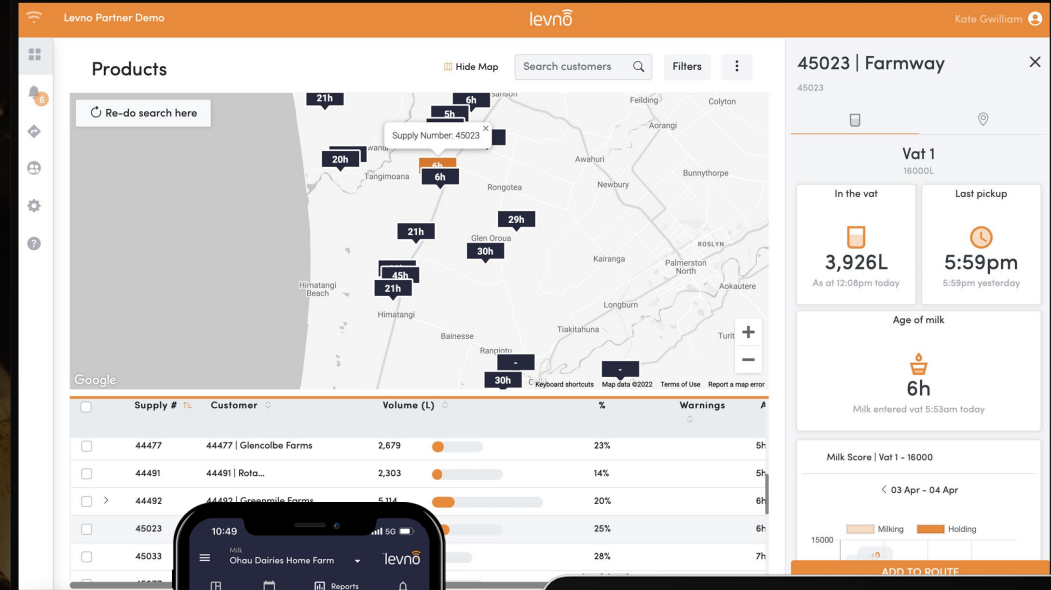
Levno Partner Demo

levno

Kate Gwilliam

6

Products

Hide Map

Search customers

Filters

Re-do search here

21h 6h 5h 20h 6h 6h 29h 21h 30h 45h 21h 30h

Supply Number: 45023

Sanson Feilding Colyton Awahuri Tangimoana Rongotea Newbury Bunnythorpe Glen Oroua Roslyn Kairanga Palmerston North Aokautere Himatangi Beach Himatangi Longburn Bainesse Tiakitahuna Turit Rangiotu

Google

Keyboard shortcuts Map data ©2022 Terms of Use Report a map error

| Supply # | Customer | Volume (L) | % | Warnings |
|---|---|---|---|---|
| 44477 | 44477 \| Glencolbe Farms | 2,679 | 23% | 5h |
| 44491 | 44491 \| Rota... | 2,303 | 14% | 5h |
| 44492 | 44492 \| Greenmile Farms | 5,114 | 20% | 6h |
| 45023 | | | 25% | 6h |
| 45033 | | | 28% | 7h |

10:49

5G

Milk

Ohau Dairies Home Farm

levno

Reports

45023 | Farmway

45023

Vat 1

16000L

In the vat

3,926L

As at 12:08pm today

Last pickup

5:59pm

5:59pm yesterday

Age of milk

6h

Milk entered vat 5:53am today

Milk Score | Vat 1 - 16000

03 Apr - 04 Apr

Milking

Holding

15000

ADD TO ROUTE